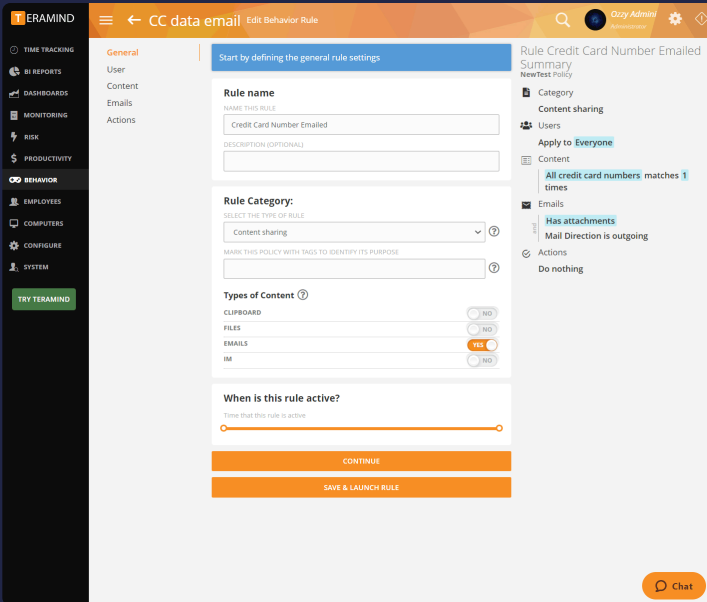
TERAMIND

CC data email Edit Behavior Rule

Ozzy Admin Administrator

TIME TRACKING
BI REPORTS
DASHBOARDS
MONITORING
RISK
PRODUCTIVITY
BEHAVIOR
EMPLOYEES
COMPUTERS
CONFIGURE
SYSTEM

TRY TERAMIND

General
User
Content
Emails
Actions

Start by defining the general rule settings

Rule name

NAME THIS RULE

Credit Card Number Emailed

DESCRIPTION (OPTIONAL)

Rule Category:

SELECT THE TYPE OF RULE

Content sharing

MARK THIS POLICY WITH TAGS TO IDENTIFY ITS PURPOSE

Types of Content

CLIPBOARD NO
FILES NO
EMAILS YES
IM NO

When is this rule active?

Time that this rule is active

CONTINUE

SAVE & LAUNCH RULE

Rule Credit Card Number Emailed Summary
NewTest Policy

Category
Content sharing
Users
Apply to Everyone
Content
All credit card numbers matches 1 times
Emails
Has attachments
AND
Mail Direction is outgoing
Actions
Do nothing

Chat